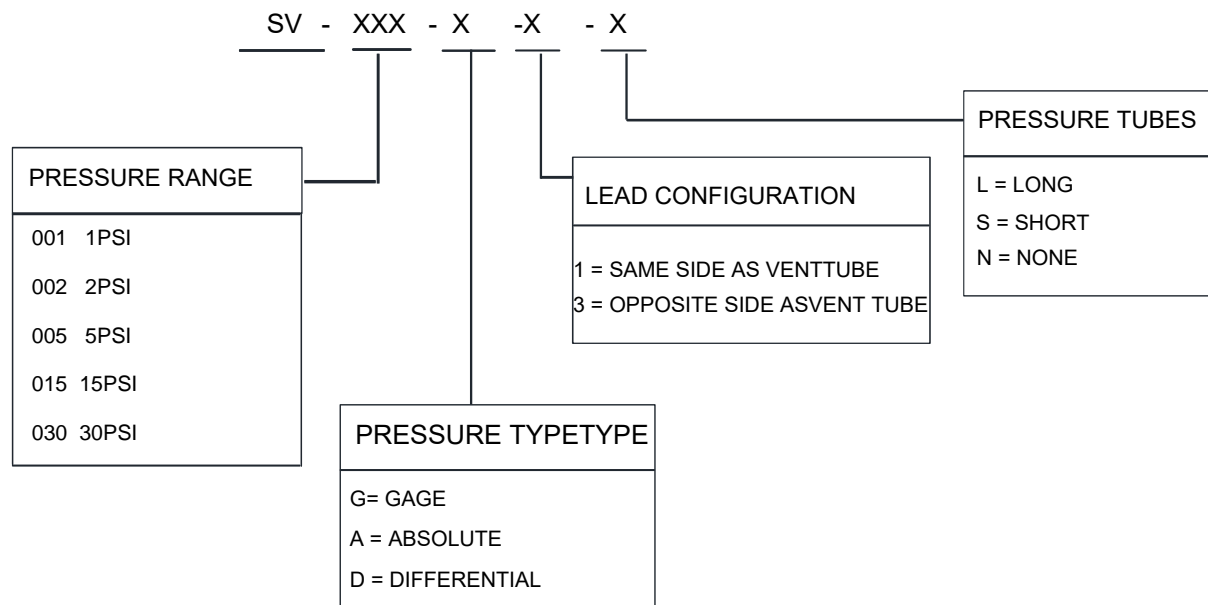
SV - XXX - X -X - X

PRESSURE RANGE
001 1PSI
002 2PSI
005 5PSI
015 15PSI
030 30PSI

PRESSURE TYPETYPE
G= GAGE
A = ABSOLUTE
D = DIFFERENTIAL

LEAD CONFIGURATION
1 = SAME SIDE AS VENTTUBE
3 = OPPOSITE SIDE ASVENT TUBE

PRESSURE TUBES
L = LONG
S = SHORT
N = NONE